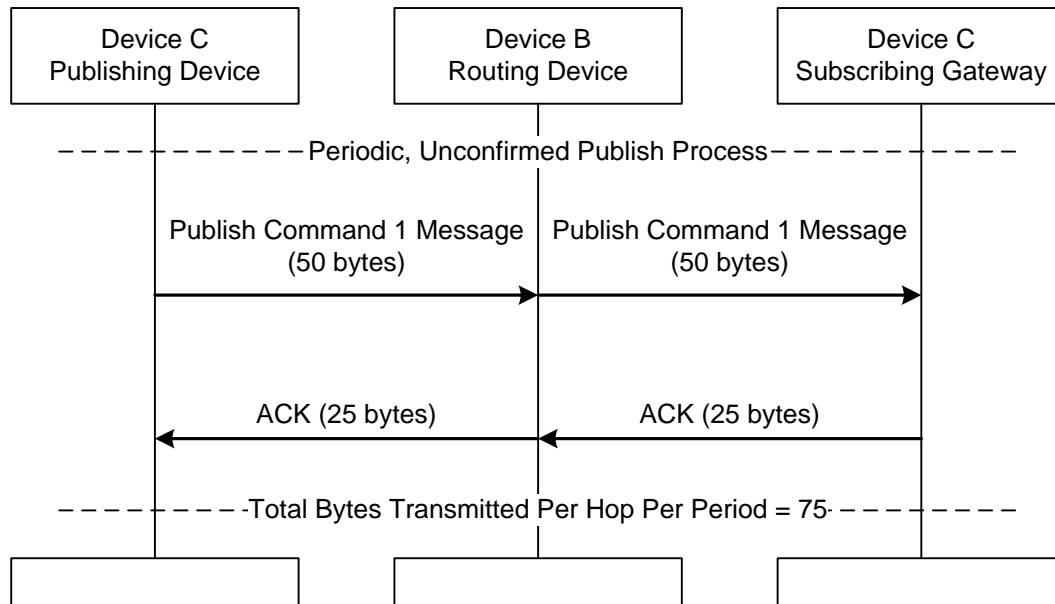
Device C
Publishing Device

Device B
Routing Device

Device C
Subscribing Gateway

Periodic, Unconfirmed Publish Process

Publish Command 1 Message
(50 bytes)

Publish Command 1 Message
(50 bytes)

ACK (25 bytes)

ACK (25 bytes)

Total Bytes Transmitted Per Hop Per Period = 75